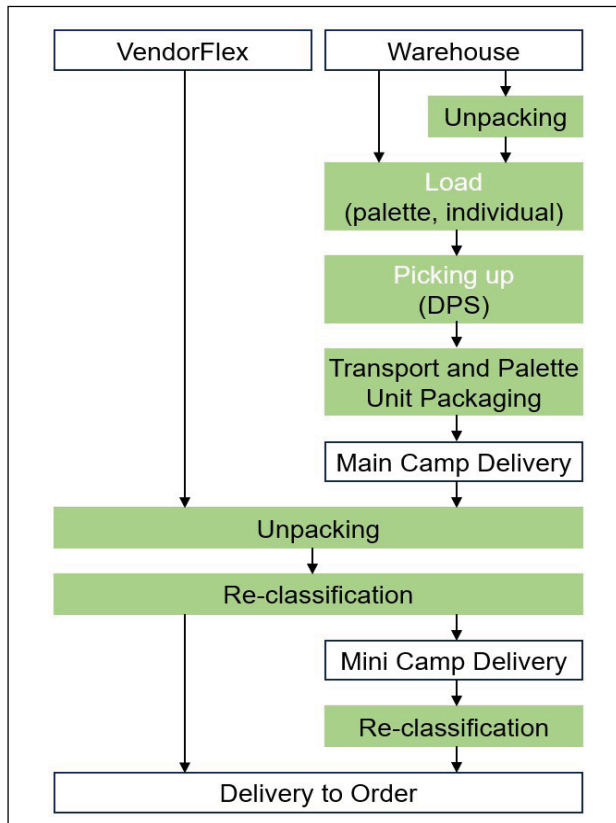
VendorFlex

Warehouse

Unpacking

Load
(palette, individual)

Picking up
(DPS)

Transport and Palette Unit Packaging

Main Camp Delivery

Unpacking

Re-classification

Mini Camp Delivery

Re-classification

Delivery to Order